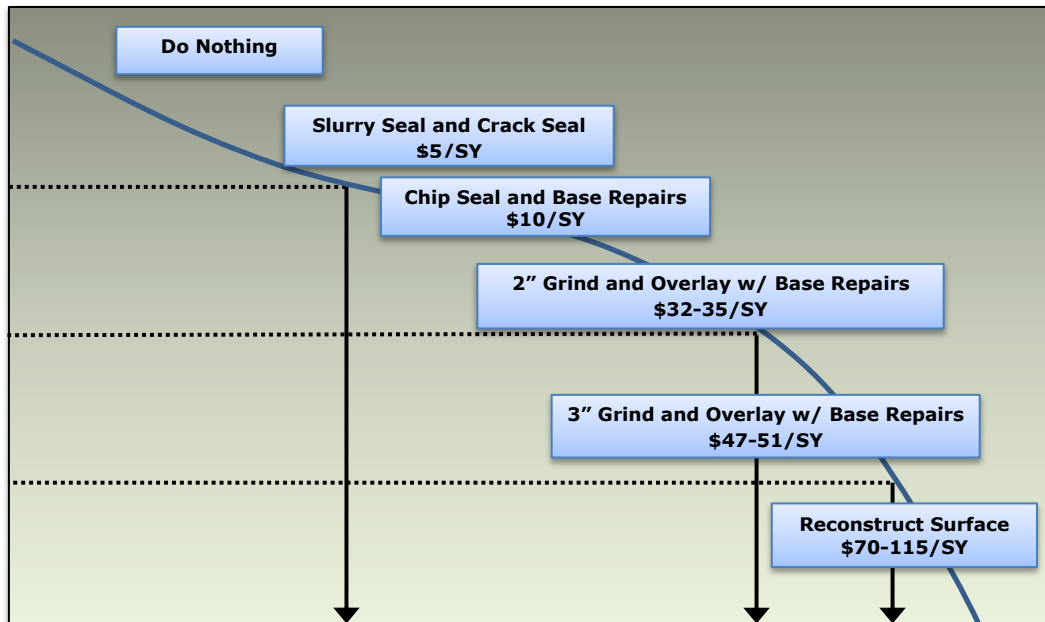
Do Nothing

Slurry Seal and Crack Seal
$5/SY

Chip Seal and Base Repairs
$10/SY

2” Grind and Overlay w/ Base Repairs
$32-35/SY

3” Grind and Overlay w/ Base Repairs
$47-51/SY

Reconstruct Surface
$70-115/SY